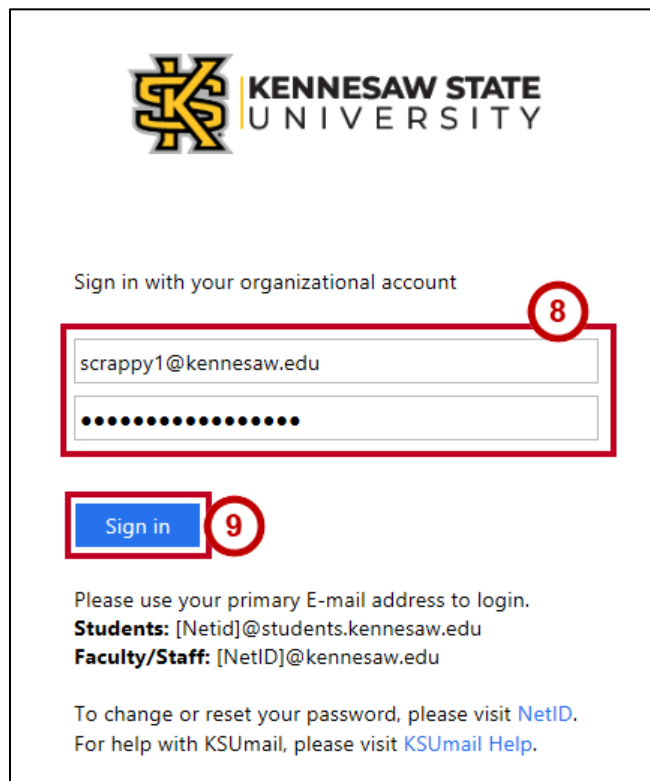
KS KENNESAW STATE UNIVERSITY

Sign in with your organizational account

8

scrappy1@kennesaw.edu

•••••••••••••••••

Sign in

9

Please use your primary E-mail address to login.
**Students:** [Netid]@students.kennesaw.edu
**Faculty/Staff:** [NetID]@kennesaw.edu

To change or reset your password, please visit NetID.
For help with KSUmail, please visit KSUmail Help.